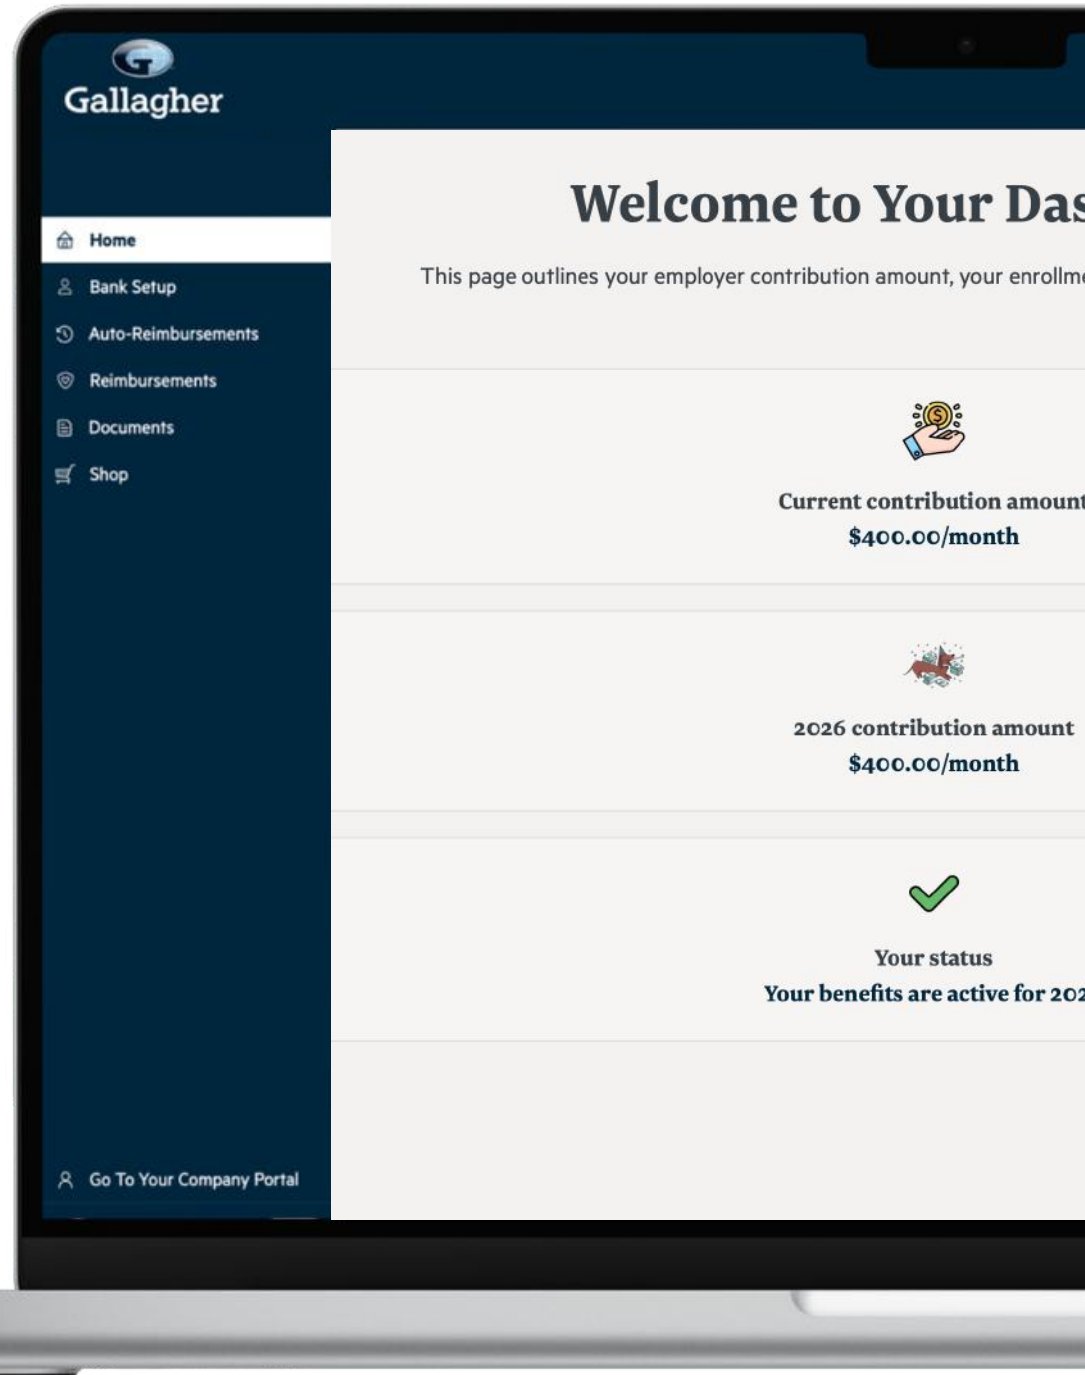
Gallagher

Home
Bank Setup
Auto-Reimbursements
Reimbursements
Documents
Shop

Go To Your Company Portal

Welcome to Your Das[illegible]

This page outlines your employer contribution amount, your enrollm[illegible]

Current contribution amount
$400.00/month

2026 contribution amount
$400.00/month

Your status
Your benefits are active for 202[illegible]